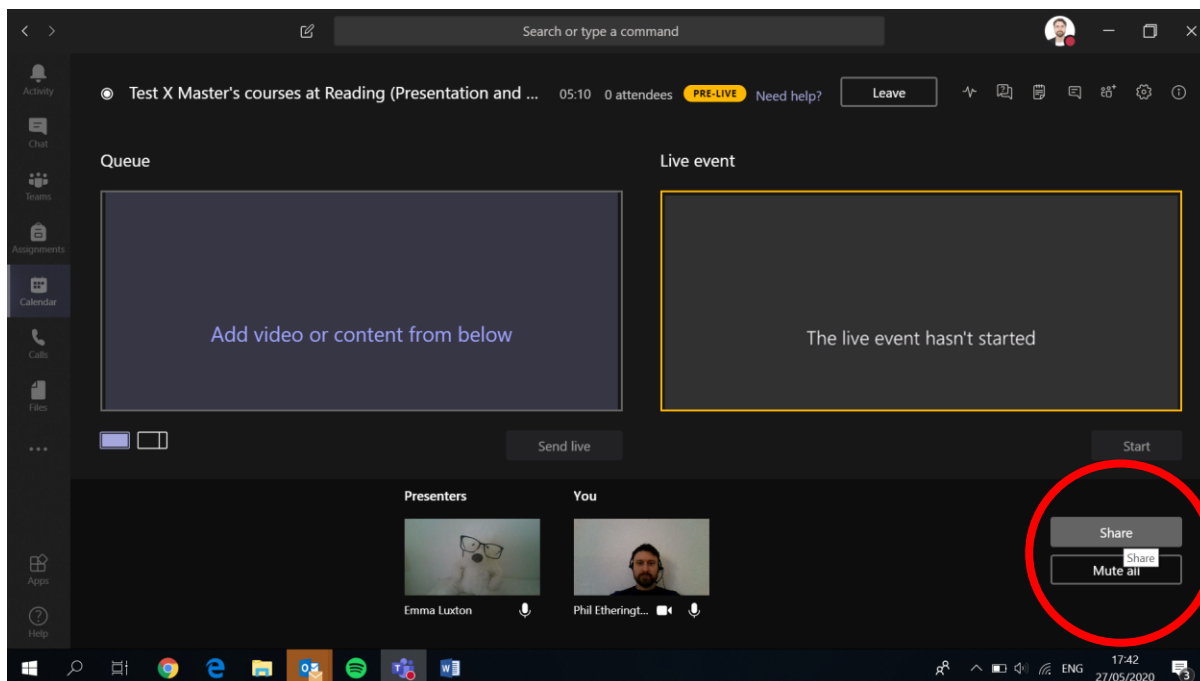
Search or type a command

Activity
Chat
Teams
Assignments
Calendar
Calls
Files
...
Apps
Help

Test X Master's courses at Reading (Presentation and ... 05:10 0 attendees PRE-LIVE Need help? Leave

Queue

Add video or content from below

Send live

Live event

The live event hasn't started

Start

Presenters

Emma Luxton

You

Phil Etheringt...

Share
Share
Mute all

ENG 17:42 27/05/2020 3